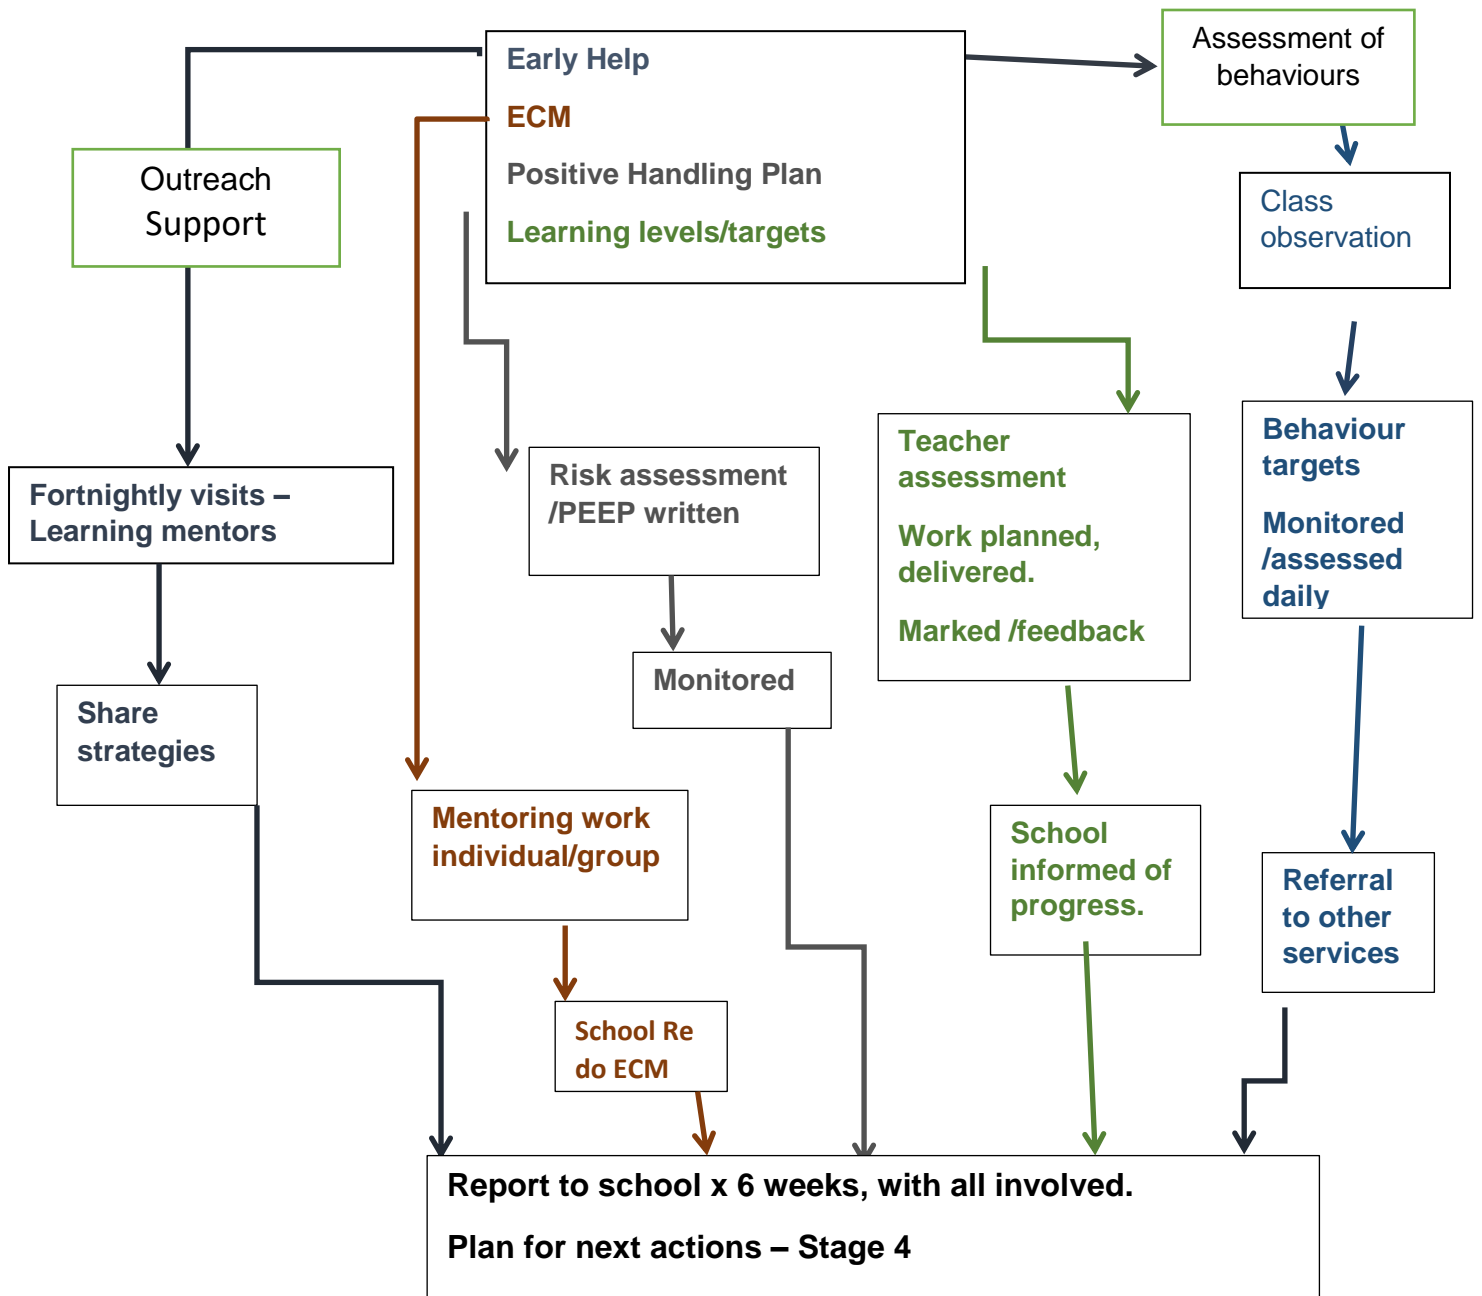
Early Help

ECM

Positive Handling Plan

Learning levels/targets

Assessment of behaviours

Outreach Support

Class observation

Fortnightly visits – Learning mentors

Risk assessment /PEEP written

Teacher assessment

Work planned, delivered.

Marked /feedback

Behaviour targets

Monitored /assessed daily

Share strategies

Monitored

Mentoring work individual/group

School informed of progress.

Referral to other services

School Re do ECM

Report to school x 6 weeks, with all involved.

Plan for next actions – Stage 4